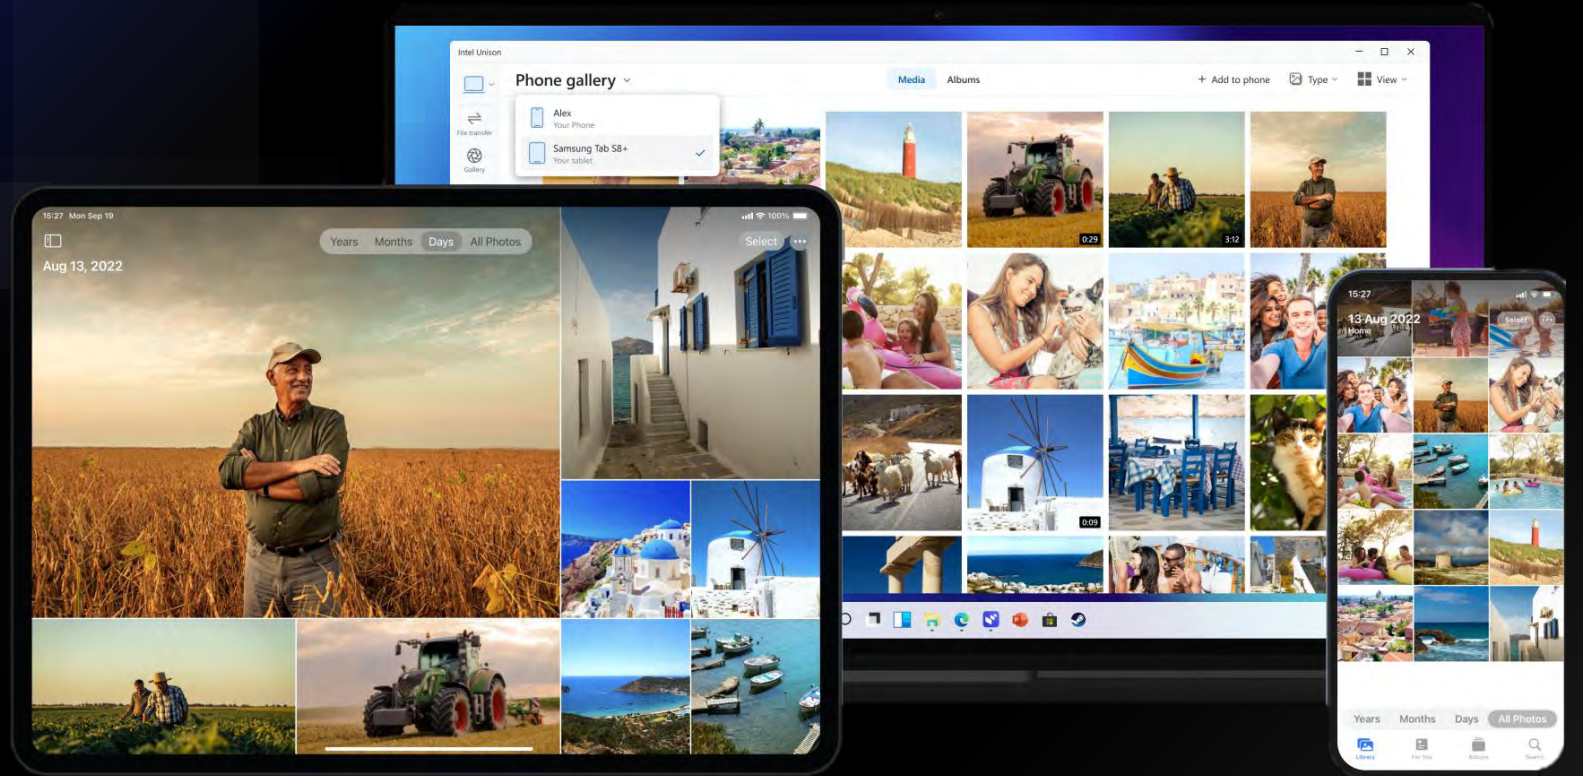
Intel Unison

Phone gallery

Media Albums

+ Add to phone Type View

Alex
Your Phone

Samsung Tab S8+
Your tablet

File transfer

Gallery

0:29

3:12

0:09

15:27 Mon Sep 19

100%

Years Months Days All Photos

Select

Aug 13, 2022

15:27

13 Aug 2022
Home

Select

Years Months Days All Photos